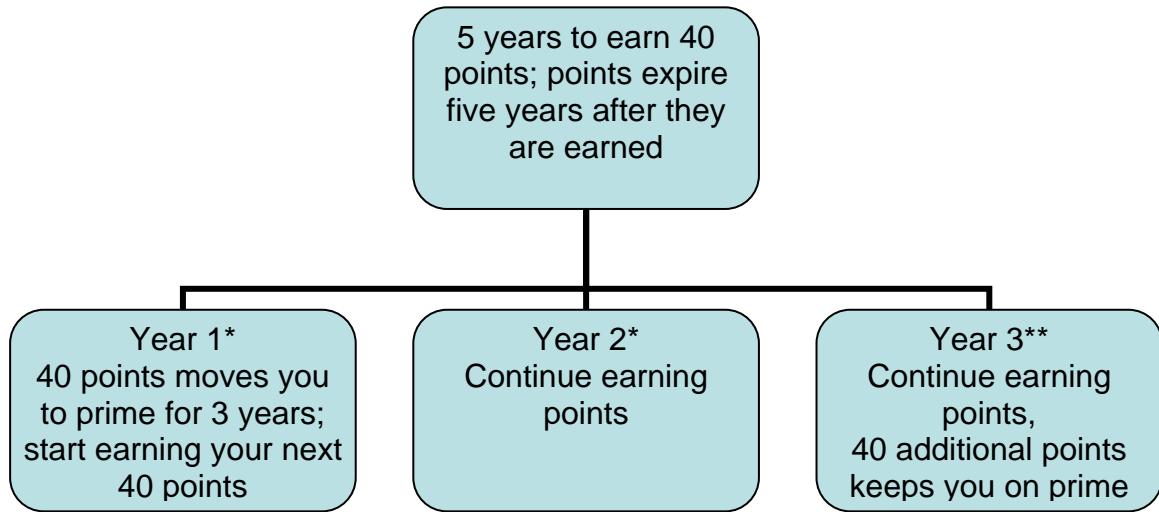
5 years to earn 40 points; points expire five years after they are earned

Year 1*
40 points moves you to prime for 3 years; start earning your next 40 points

Year 2*
Continue earning points

Year 3**
Continue earning points,
40 additional points keeps you on prime